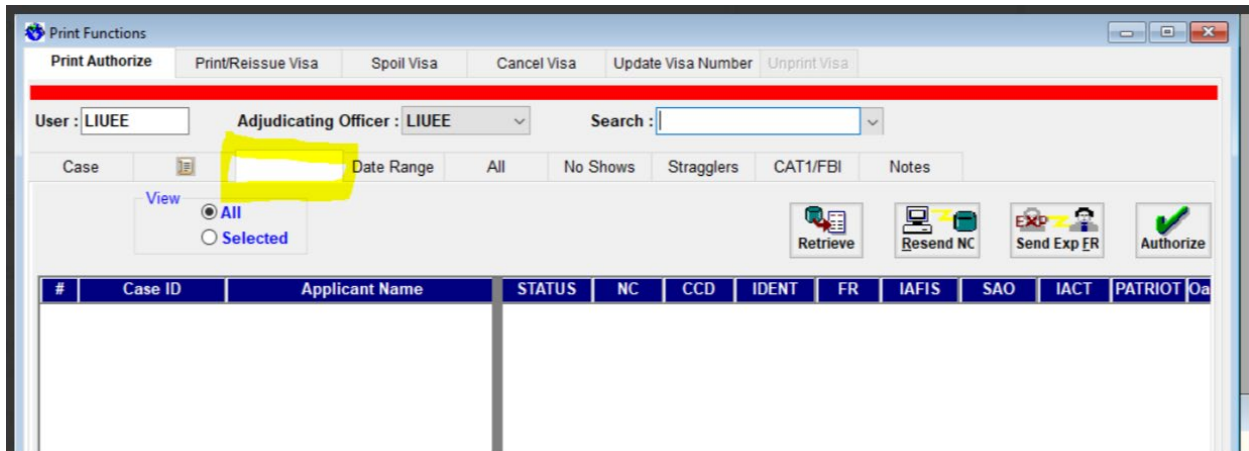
Print Functions

Print Authorize | Print/Reissue Visa | Spoil Visa | Cancel Visa | Update Visa Number | Unprint Visa

User : LIUEE

Adjudicating Officer : LIUEE

Search :

Case | Date Range | All | No Shows | Stragglers | CAT1/FBI | Notes

View
All
Selected

Retrieve

Resend NC

EXP

Send Exp FR

Authorize

| # | Case ID | Applicant Name | STATUS | NC | CCD | IDENT | FR | IAFIS | SAO | IACT | PATRIOT | Oa |
|---|---|---|---|---|---|---|---|---|---|---|---|---|